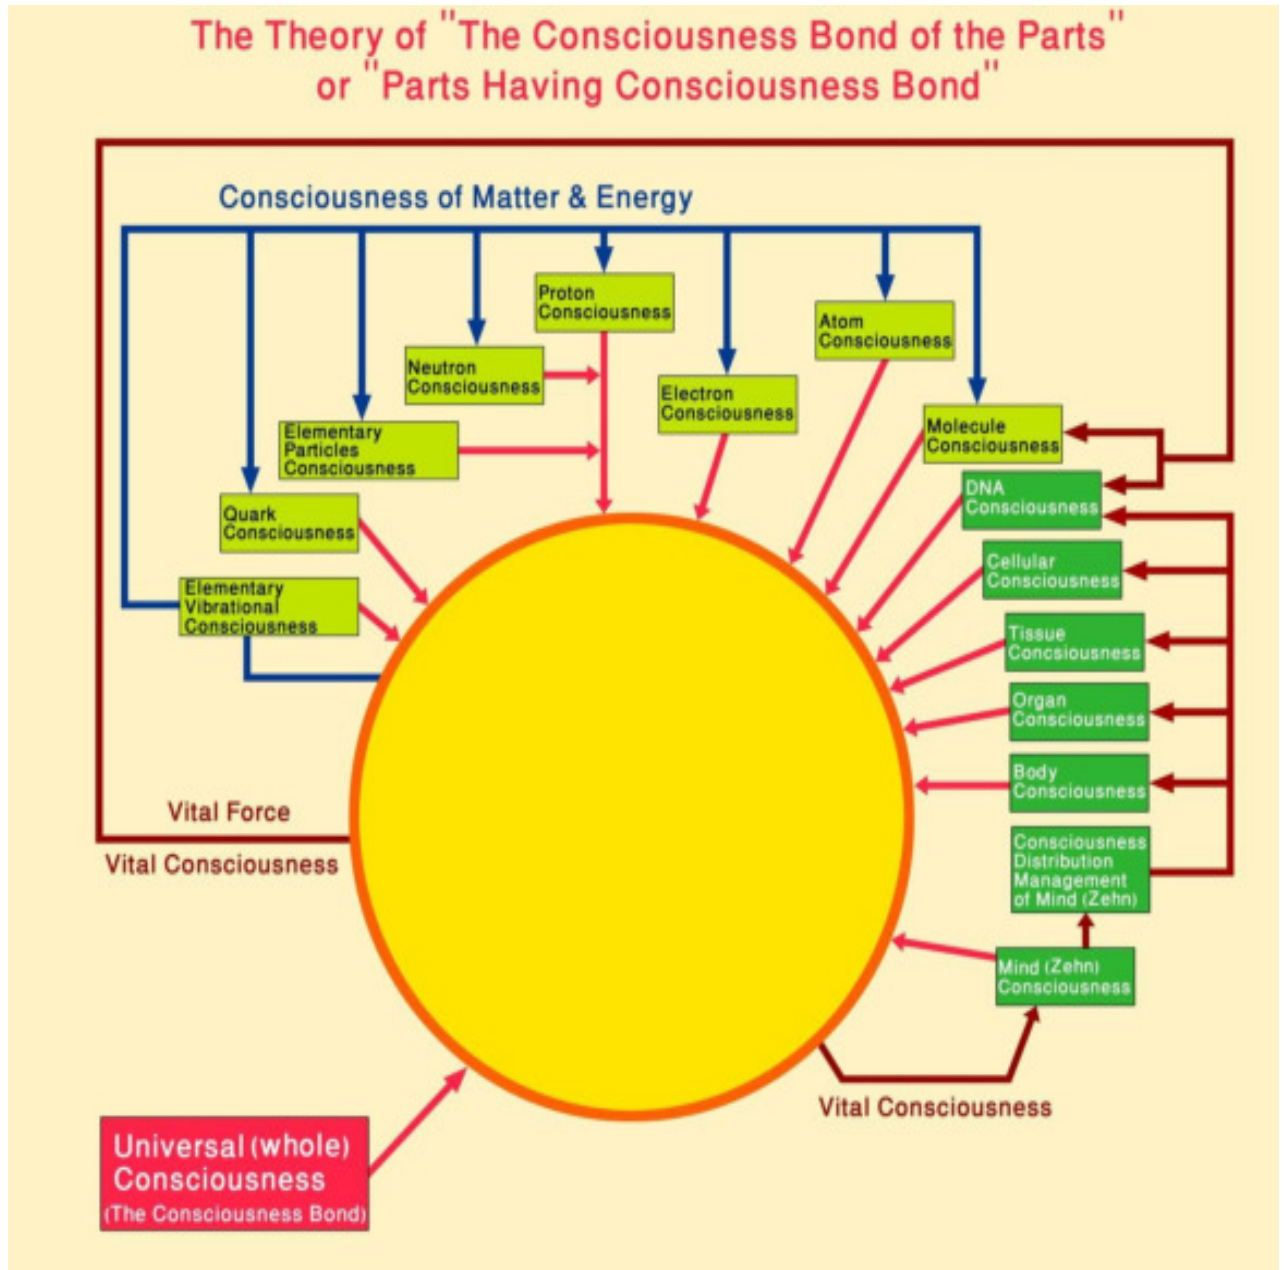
The Theory of "The Consciousness Bond of the Parts" or "Parts Having Consciousness Bond"

Consciousness of Matter & Energy

Proton Consciousness

Atom Consciousness

Neutron Consciousness

Electron Consciousness

Elementary Particles Consciousness

Molecule Consciousness

DNA Consciousness

Quark Consciousness

Cellular Consciousness

Elementary Vibrational Consciousness

Tissue Concsiousness

Organ Consciousness

Body Consciousness

Vital Force

Vital Consciousness

Consciousness Distribution Management of Mind (Zehn)

Mind (Zehn) Consciousness

Vital Consciousness

Universal (whole) Consciousness (The Consciousness Bond)